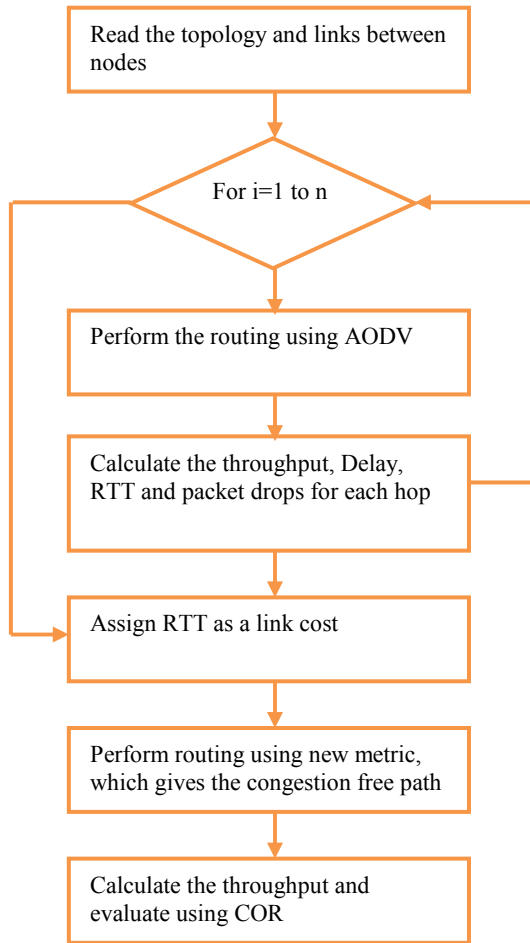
Read the topology and links between nodes

For i=1 to n

Perform the routing using AODV

Calculate the throughput, Delay, RTT and packet drops for each hop

Assign RTT as a link cost

Perform routing using new metric, which gives the congestion free path

Calculate the throughput and evaluate using COR